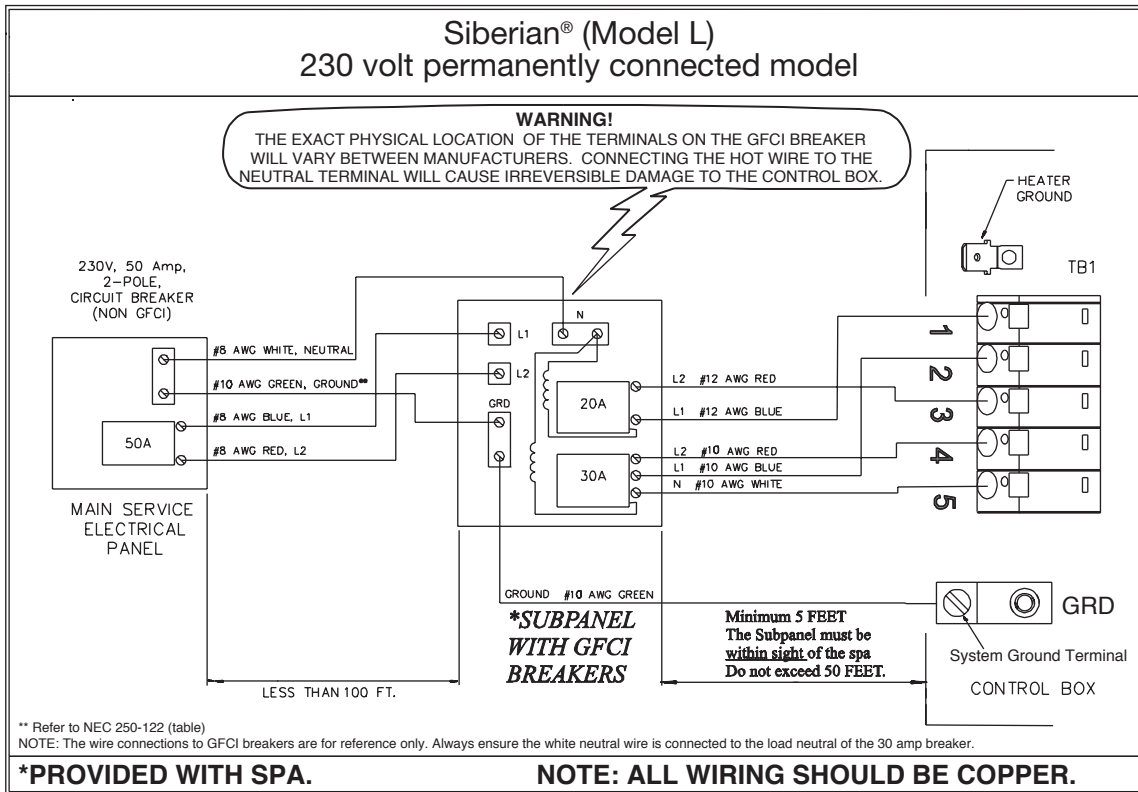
Siberian® (Model L)
230 volt permanently connected model

WARNING!
THE EXACT PHYSICAL LOCATION OF THE TERMINALS ON THE GFCI BREAKER WILL VARY BETWEEN MANUFACTURERS. CONNECTING THE HOT WIRE TO THE NEUTRAL TERMINAL WILL CAUSE IRREVERSIBLE DAMAGE TO THE CONTROL BOX.

HEATER GROUND

TB1

230V, 50 Amp, 2-POLE, CIRCUIT BREAKER (NON GFCI)

#8 AWG WHITE, NEUTRAL
#10 AWG GREEN, GROUND**
#8 AWG BLUE, L1
#8 AWG RED, L2

50A

MAIN SERVICE ELECTRICAL PANEL

N
L1
L2
GRD

20A
30A

L2 #12 AWG RED
L1 #12 AWG BLUE
L2 #10 AWG RED
L1 #10 AWG BLUE
N #10 AWG WHITE

1
2
3
4
5

GROUND #10 AWG GREEN

GRD

*SUBPANEL WITH GFCI BREAKERS

Minimum 5 FEET
The Subpanel must be within sight of the spa
Do not exceed 50 FEET.

System Ground Terminal

CONTROL BOX

LESS THAN 100 FT.

** Refer to NEC 250-122 (table)
NOTE: The wire connections to GFCI breakers are for reference only. Always ensure the white neutral wire is connected to the load neutral of the 30 amp breaker.

*PROVIDED WITH SPA.

NOTE: ALL WIRING SHOULD BE COPPER.